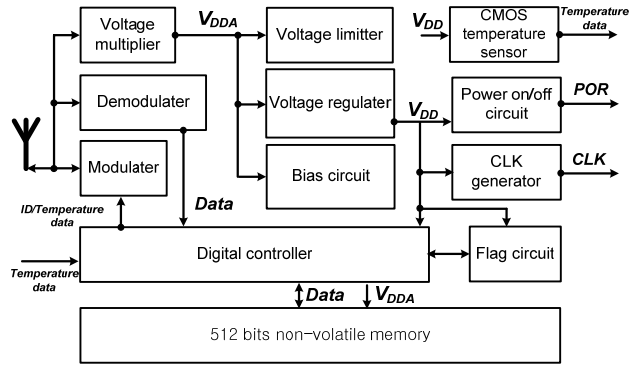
Voltage multiplier

$V_{DDA}$

Voltage limitter

$V_{DD}$

CMOS temperature sensor

Temperature data

Demodulater

Voltage regulater

$V_{DD}$

Power on/off circuit

POR

Modulater

Bias circuit

CLK generator

CLK

ID/Temperature data

Data

Digital controller

Flag circuit

Temperature data

Data

$V_{DDA}$

512 bits non-volatile memory